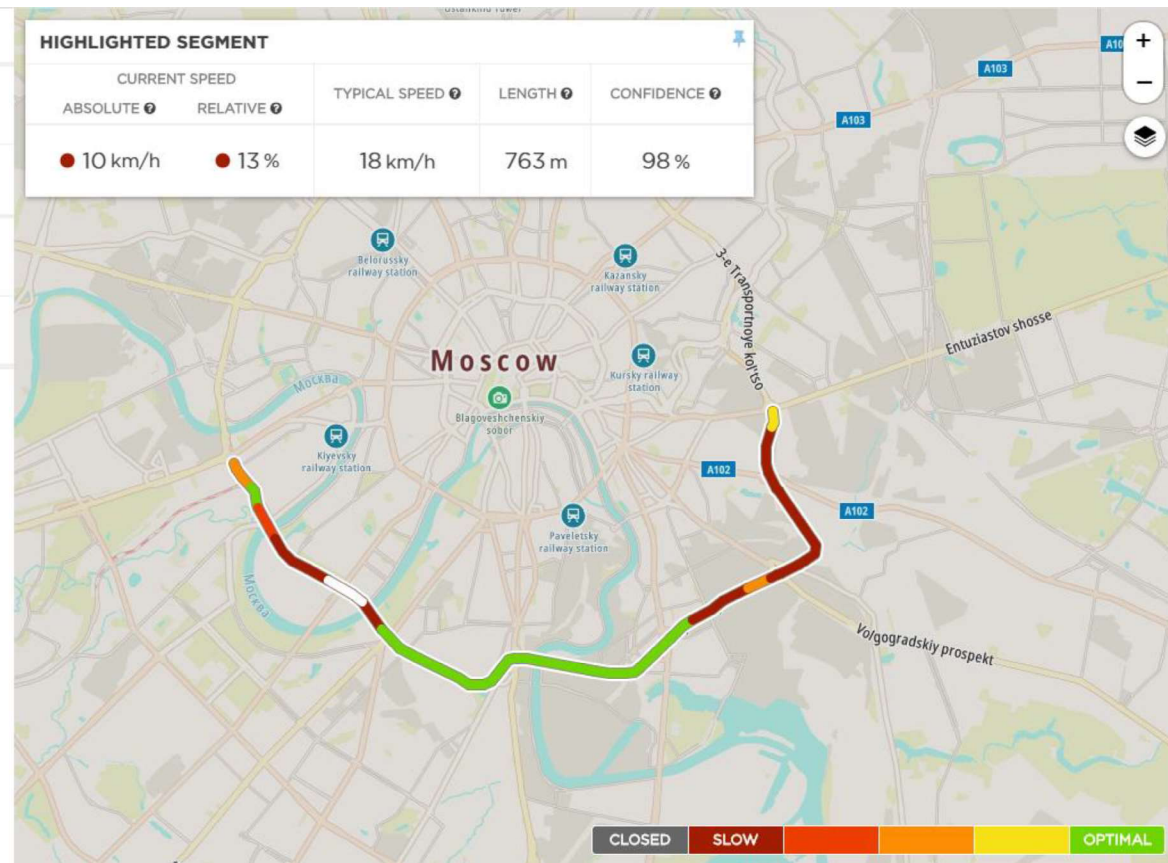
HIGHLIGHTED SEGMENT

| CURRENT SPEED ABSOLUTE | CURRENT SPEED RELATIVE | TYPICAL SPEED | LENGTH | CONFIDENCE |
|---|---|---|---|---|
| 10 km/h | 13 % | 18 km/h | 763 m | 98 % |

Ostankino Tower

A10
A103
A103
+
−

Belorussky railway station
Kazansky railway station
3-e Transportnoye kol'tso
Entuziastov shosse
Moscow
Москва
Kursky railway station
Blagoveshchenskiy sobor
Kiyevsky railway station
A102
A102
Paveletsky railway station
Москва
Volgogradskiy prospekt

CLOSED
SLOW
OPTIMAL